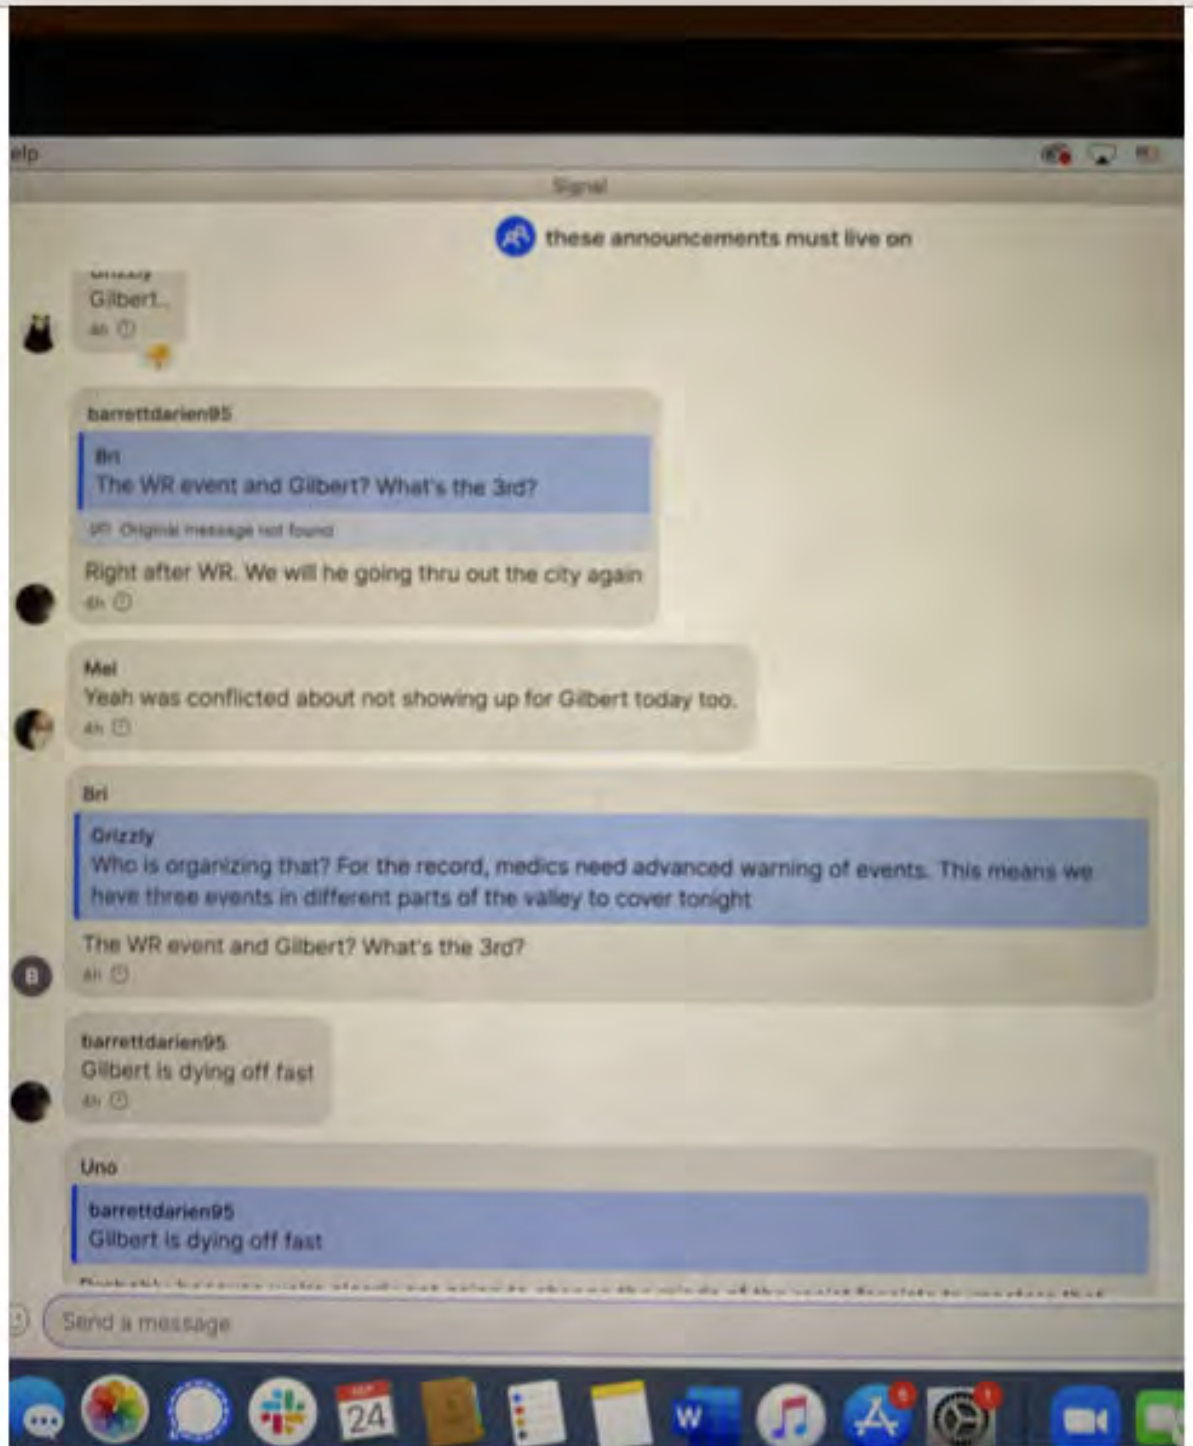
elp

Signal

these announcements must live on

Grizzly
Gilbert..
4h

barrettdarien95
Bri
The WR event and Gilbert? What's the 3rd?
Original message not found
Right after WR. We will he going thru out the city again
4h

Mel
Yeah was conflicted about not showing up for Gilbert today too.
4h

Bri
Grizzly
Who is organizing that? For the record, medics need advanced warning of events. This means we have three events in different parts of the valley to cover tonight
The WR event and Gilbert? What's the 3rd?
4h

barrettdarien95
Gilbert is dying off fast
4h

Uno
barrettdarien95
Gilbert is dying off fast
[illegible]

Send a message

24